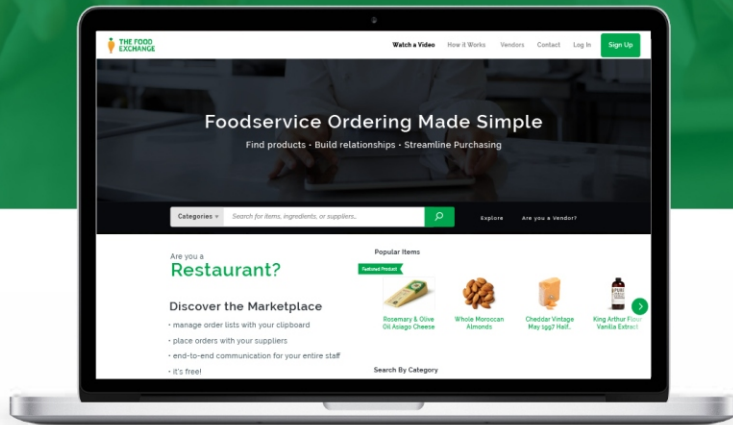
THE FOOD EXCHANGE

Watch a Video How it Works Vendors Contact Log In Sign Up

Foodservice Ordering Made Simple

Find products • Build relationships • Streamline Purchasing

Categories Search for items, ingredients, or suppliers...

Explore Are you a Vendor?

Are you a
Restaurant?

Discover the Marketplace

• manage order lists with your clipboard
• place orders with your suppliers
• end-to-end communication for your entire staff
• It's free!

Popular Items

Featured Product

Rosemary & Olive Oil Asiago Cheese

Whole Moroccan Almonds

Cheddar Vintage May 1997 Half...

King Arthur Flour Vanilla Extract

Search By Category